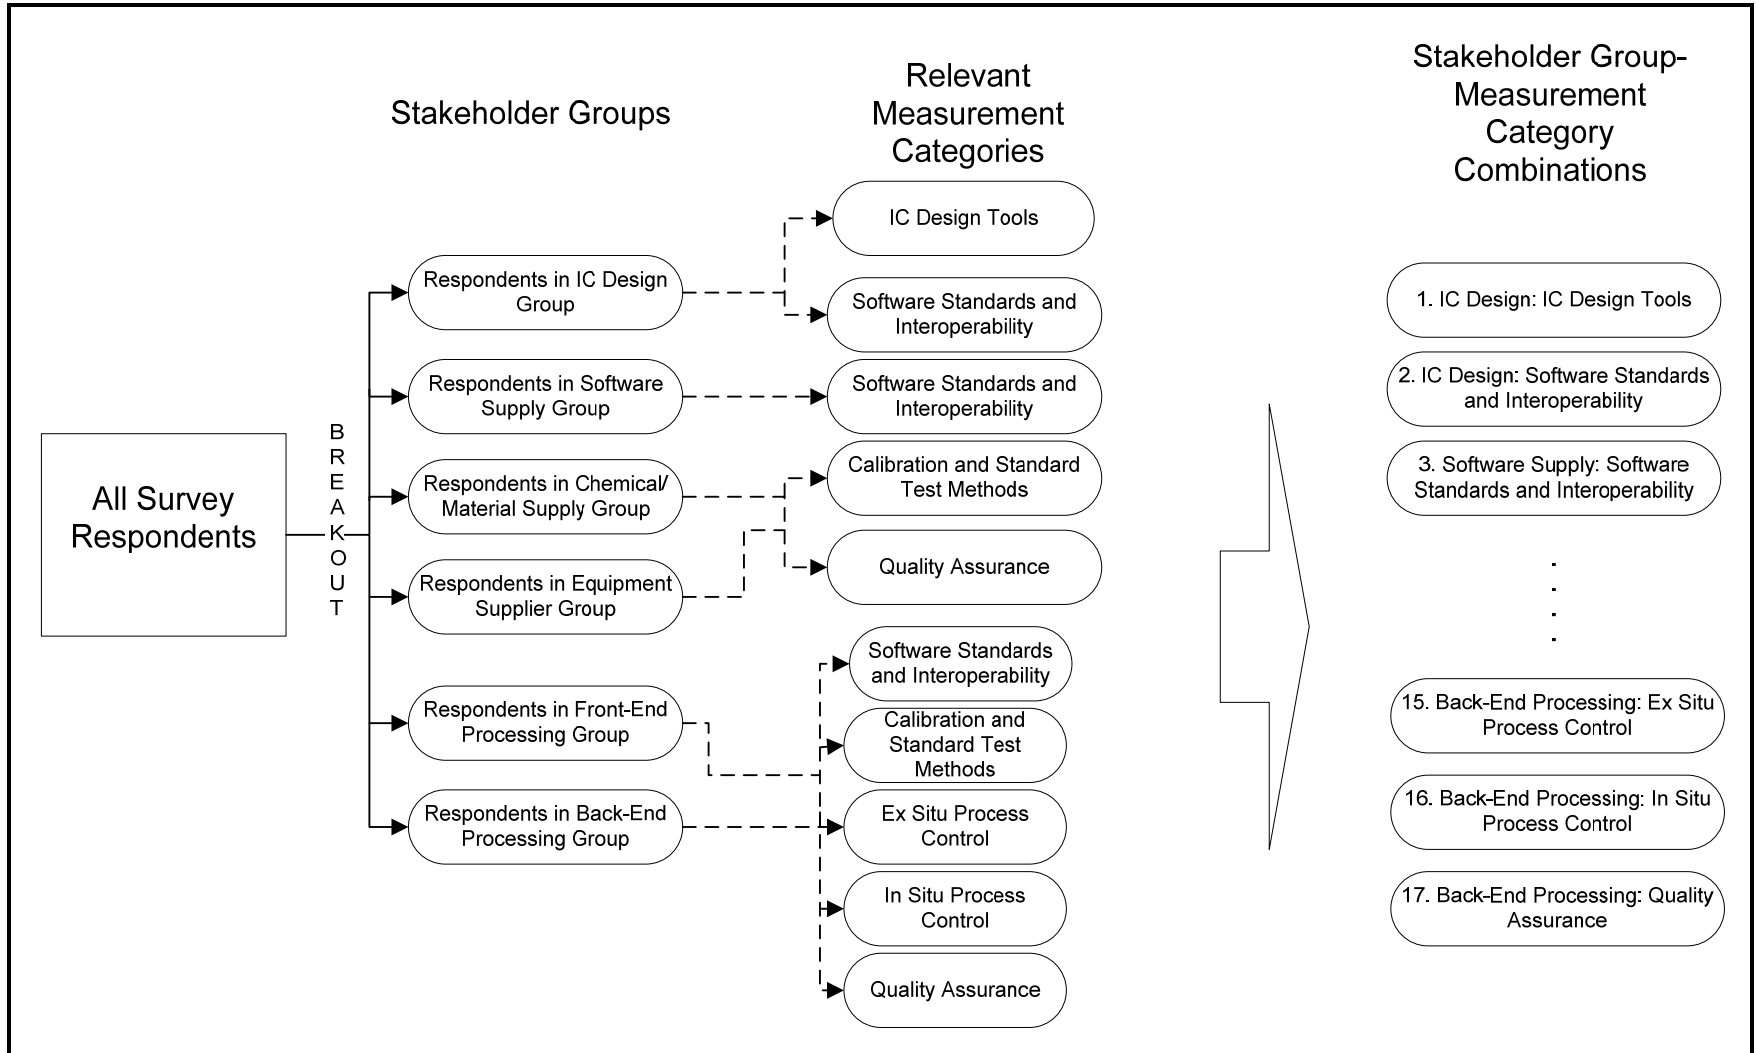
Stakeholder Groups

Relevant Measurement Categories

Stakeholder Group-Measurement Category Combinations

All Survey Respondents

B R E A K O U T

Respondents in IC Design Group

Respondents in Software Supply Group

Respondents in Chemical/ Material Supply Group

Respondents in Equipment Supplier Group

Respondents in Front-End Processing Group

Respondents in Back-End Processing Group

IC Design Tools

Software Standards and Interoperability

Software Standards and Interoperability

Calibration and Standard Test Methods

Quality Assurance

Software Standards and Interoperability

Calibration and Standard Test Methods

Ex Situ Process Control

In Situ Process Control

Quality Assurance

1. IC Design: IC Design Tools

2. IC Design: Software Standards and Interoperability

3. Software Supply: Software Standards and Interoperability

.
.
.
.

15. Back-End Processing: Ex Situ Process Control

16. Back-End Processing: In Situ Process Control

17. Back-End Processing: Quality Assurance